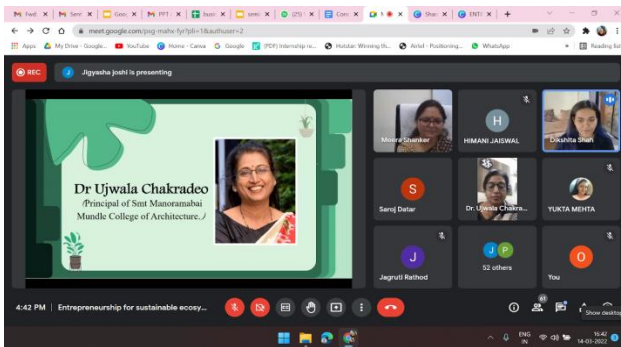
Fwd: | Semi | Goo | PPT | busi | sem | (25) | Com | | Sha | ENT

meet.google.com/psg-mahv-fyr?pli=1&authuser=2

Apps | My Drive - Google... | YouTube | Home - Canva | Google | (PDF) Internship re... | Hotstar: Winning th... | Airtel - Positioning... | WhatsApp | Reading list

REC

J Jigyasha joshi is presenting

Dr Ujwala Chakradeo
(Principal of Smt Manoramabai Mundle College of Architecture.)

Meera Shanker

H
HIMANI JAISWAL

Dikshita Shah

S
Saroj Datar

Dr. Ujwala Chakra...

YUKTA MEHTA

J
Jagruti Rathod

J P
52 others

O
You

4:42 PM | Entrepreneurship for sustainable ecosy...

61

Show desktop

ENG IN

15:42
14-03-2022